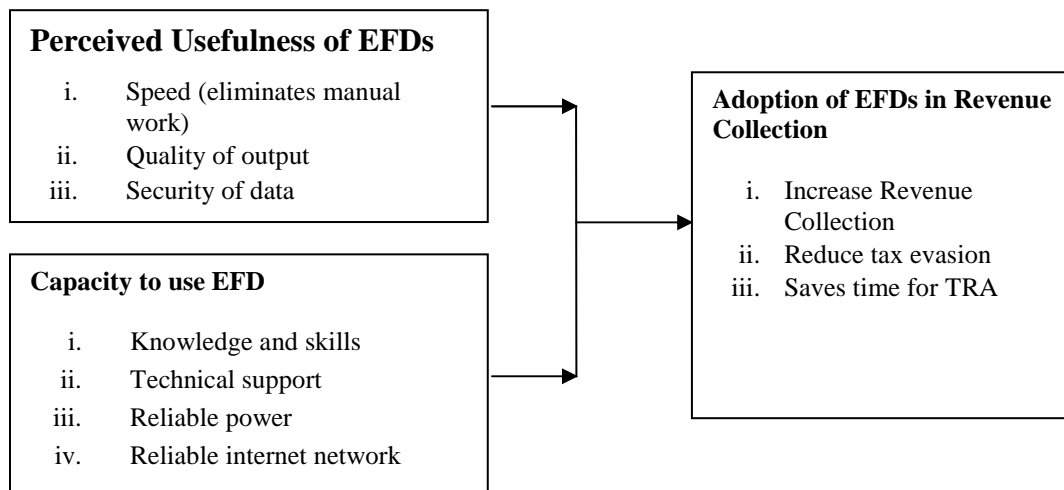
**Perceived Usefulness of EFDs**

i. Speed (eliminates manual work)
ii. Quality of output
iii. Security of data

**Capacity to use EFD**

i. Knowledge and skills
ii. Technical support
iii. Reliable power
iv. Reliable internet network

**Adoption of EFDs in Revenue Collection**

i. Increase Revenue Collection
ii. Reduce tax evasion
iii. Saves time for TRA